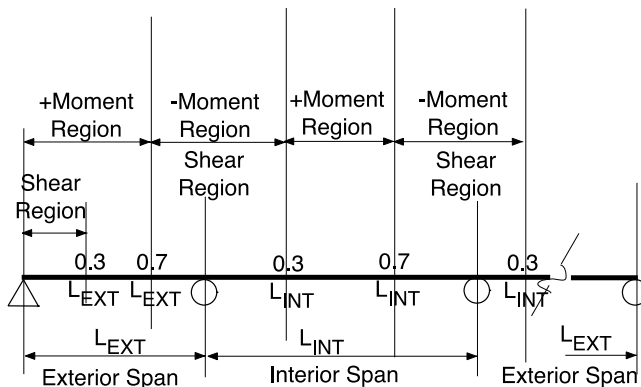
+Moment Region

-Moment Region

+Moment Region

-Moment Region

Shear Region

Shear Region

Shear Region

0.3 $L_{EXT}$

0.7 $L_{EXT}$

0.3 $L_{INT}$

0.7 $L_{INT}$

0.3 $L_{INT}$

$L_{EXT}$

$L_{INT}$

$L_{EXT}$

Exterior Span

Interior Span

Exterior Span